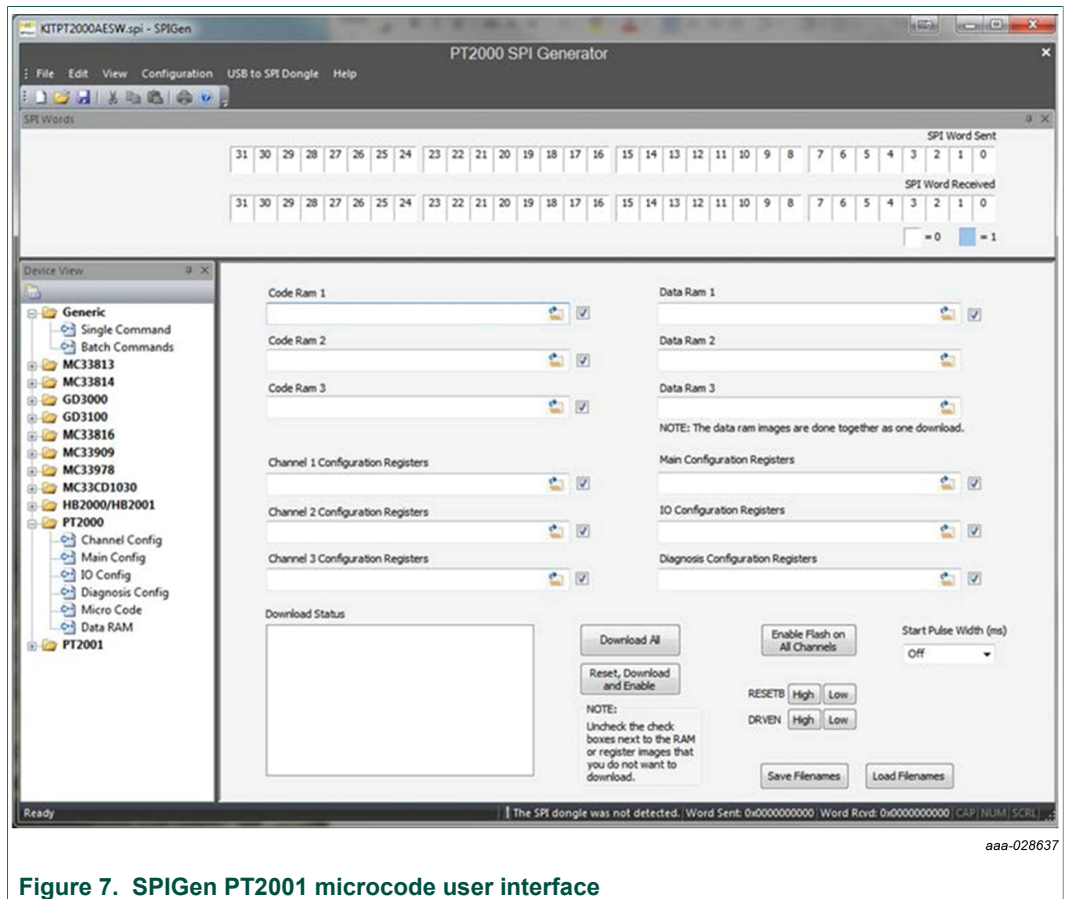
KITPT2000AESW.spi - SPIGen

PT2000 SPI Generator

File Edit View Configuration USB to SPI Dongle Help

SPI Words

SPI Word Sent

| 31 | 30 | 29 | 28 | 27 | 26 | 25 | 24 | 23 | 22 | 21 | 20 | 19 | 18 | 17 | 16 | 15 | 14 | 13 | 12 | 11 | 10 | 9 | 8 | 7 | 6 | 5 | 4 | 3 | 2 | 1 | 0 |
|---|---|---|---|---|---|---|---|---|---|---|---|---|---|---|---|---|---|---|---|---|---|---|---|---|---|---|---|---|---|---|---|

SPI Word Received

| 31 | 30 | 29 | 28 | 27 | 26 | 25 | 24 | 23 | 22 | 21 | 20 | 19 | 18 | 17 | 16 | 15 | 14 | 13 | 12 | 11 | 10 | 9 | 8 | 7 | 6 | 5 | 4 | 3 | 2 | 1 | 0 |
|---|---|---|---|---|---|---|---|---|---|---|---|---|---|---|---|---|---|---|---|---|---|---|---|---|---|---|---|---|---|---|---|

= 0 = 1

Device View

Generic
Single Command
Batch Commands
MC33813
MC33814
GD3000
GD3100
MC33816
MC33909
MC33978
MC33CD1030
HB2000/HB2001
PT2000
Channel Config
Main Config
IO Config
Diagnosis Config
Micro Code
Data RAM
PT2001

Code Ram 1

Code Ram 2

Code Ram 3

Data Ram 1

Data Ram 2

Data Ram 3

NOTE: The data ram images are done together as one download.

Channel 1 Configuration Registers

Channel 2 Configuration Registers

Channel 3 Configuration Registers

Main Configuration Registers

IO Configuration Registers

Diagnosis Configuration Registers

Download Status

Download All

Reset, Download and Enable

NOTE:
Uncheck the check boxes next to the RAM or register images that you do not want to download.

Enable Flash on All Channels

Start Pulse Width (ms)

Off

RESETB High Low

DRVEN High Low

Save Filenames

Load Filenames

Ready

The SPI dongle was not detected. Word Sent: 0x0000000000 Word Rcvd: 0x0000000000 CAP NUM SCRL

aaa-028637

Figure 7. SPIGen PT2001 microcode user interface